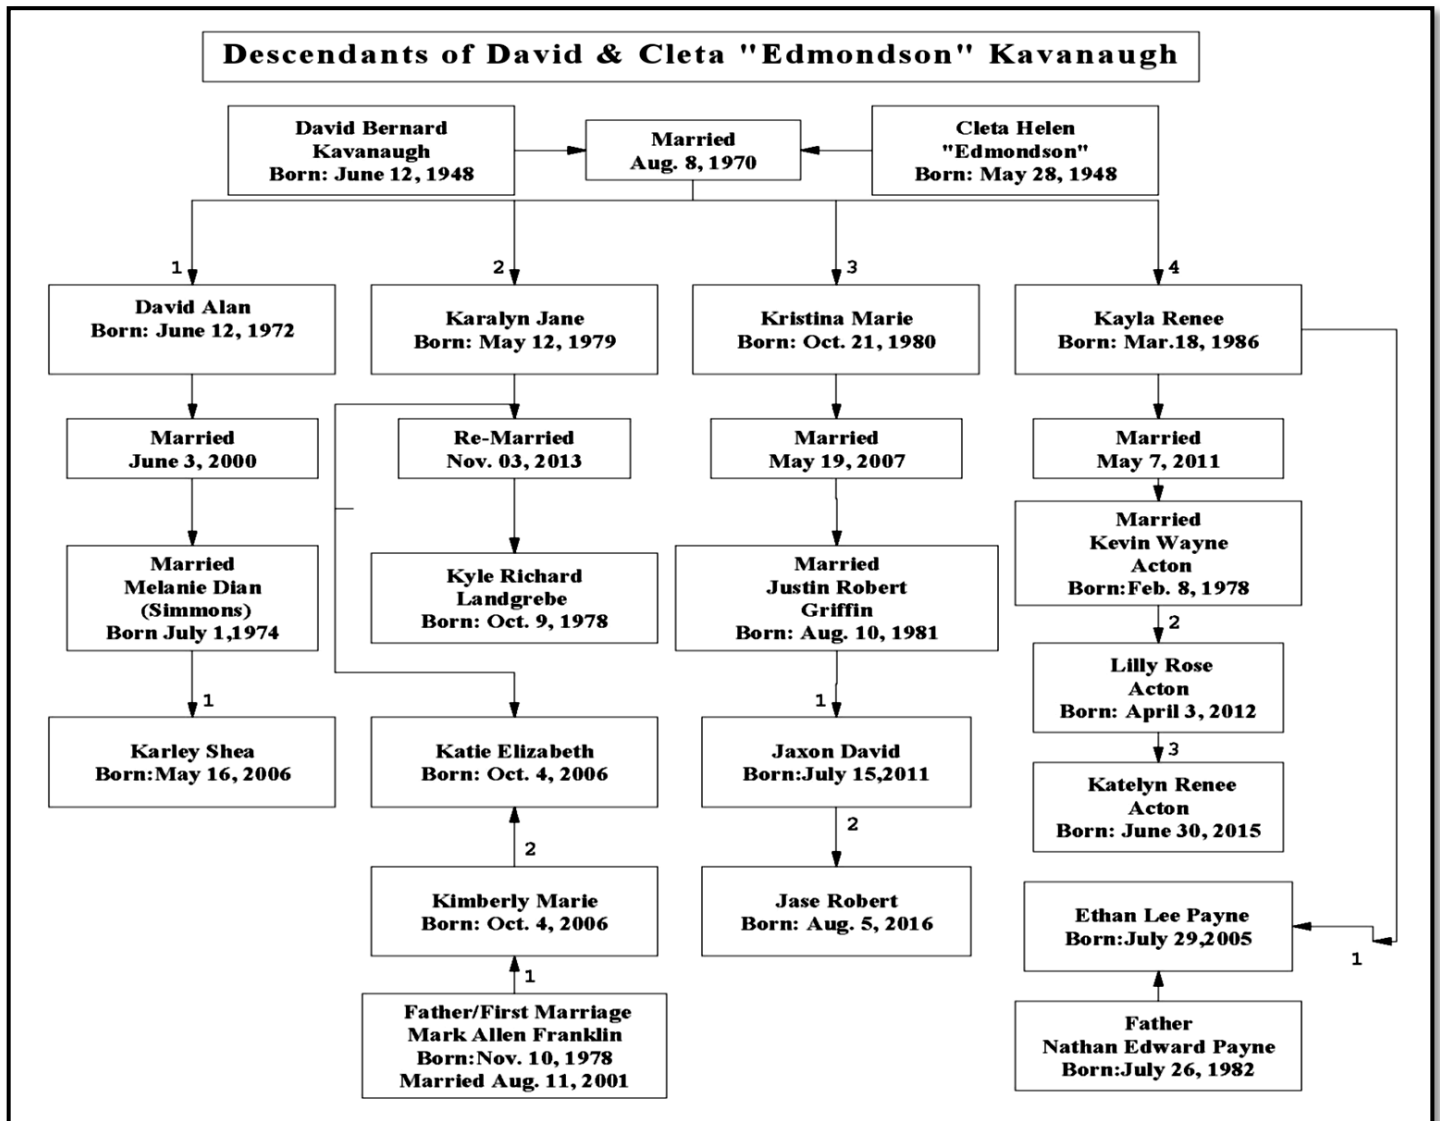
Descendants of David & Cleta "Edmondson" Kavanaugh

David Bernard Kavanaugh
Born: June 12, 1948

Married
Aug. 8, 1970

Cleta Helen "Edmondson"
Born: May 28, 1948

1
David Alan
Born: June 12, 1972

Married
June 3, 2000

Married
Melanie Dian (Simmons)
Born July 1,1974

1
Karley Shea
Born:May 16, 2006

2
Karalyn Jane
Born: May 12, 1979

Re-Married
Nov. 03, 2013

Kyle Richard Landgrebe
Born: Oct. 9, 1978

Katie Elizabeth
Born: Oct. 4, 2006

2
Kimberly Marie
Born: Oct. 4, 2006

1
Father/First Marriage
Mark Allen Franklin
Born:Nov. 10, 1978
Married Aug. 11, 2001

3
Kristina Marie
Born: Oct. 21, 1980

Married
May 19, 2007

Married
Justin Robert Griffin
Born: Aug. 10, 1981

1
Jaxon David
Born:July 15,2011

2
Jase Robert
Born: Aug. 5, 2016

4
Kayla Renee
Born: Mar.18, 1986

Married
May 7, 2011

Married
Kevin Wayne Acton
Born:Feb. 8, 1978

2
Lilly Rose Acton
Born: April 3, 2012

3
Katelyn Renee Acton
Born: June 30, 2015

Ethan Lee Payne
Born:July 29,2005

1

Father
Nathan Edward Payne
Born:July 26, 1982